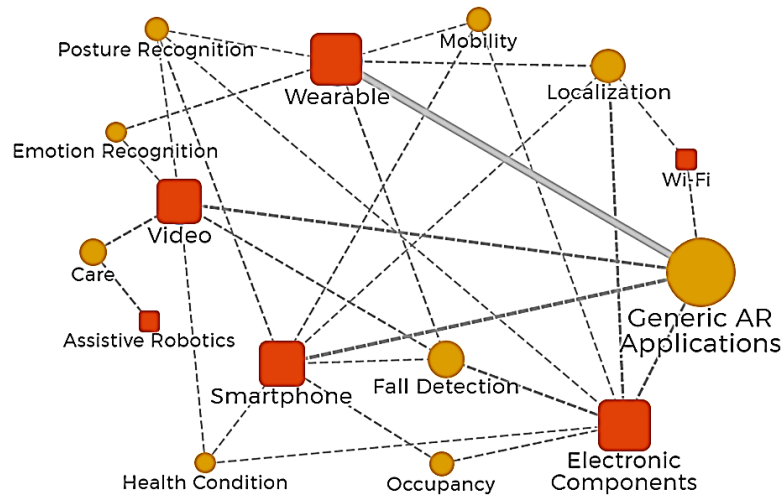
Posture Recognition
Wearable
Mobility
Localization
Emotion Recognition
Wi-Fi
Video
Care
Generic AR Applications
Assistive Robotics
Smartphone
Fall Detection
Electronic Components
Health Condition
Occupancy